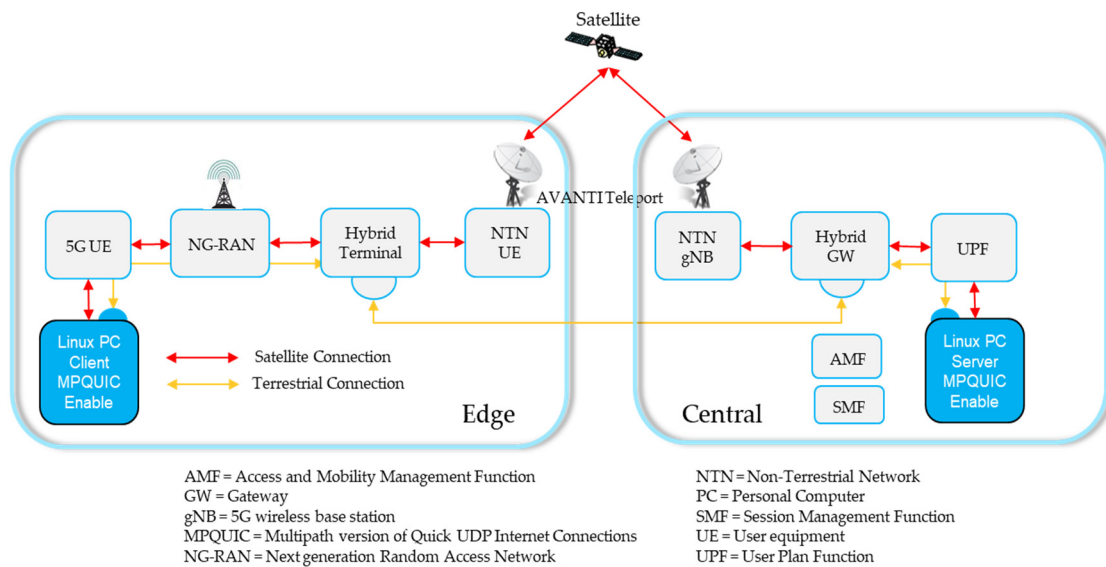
Satellite

AVANTI Teleport

5G UE

NG-RAN

Hybrid Terminal

NTN UE

NTN gNB

Hybrid GW

UPF

Linux PC Client MPQUIC Enable

Satellite Connection

Terrestrial Connection

Edge

AMF

SMF

Linux PC Server MPQUIC Enable

Central

AMF = Access and Mobility Management Function
GW = Gateway
gNB = 5G wireless base station
MPQUIC = Multipath version of Quick UDP Internet Connections
NG-RAN = Next generation Random Access Network

NTN = Non-Terrestrial Network
PC = Personal Computer
SMF = Session Management Function
UE = User equipment
UPF = User Plan Function